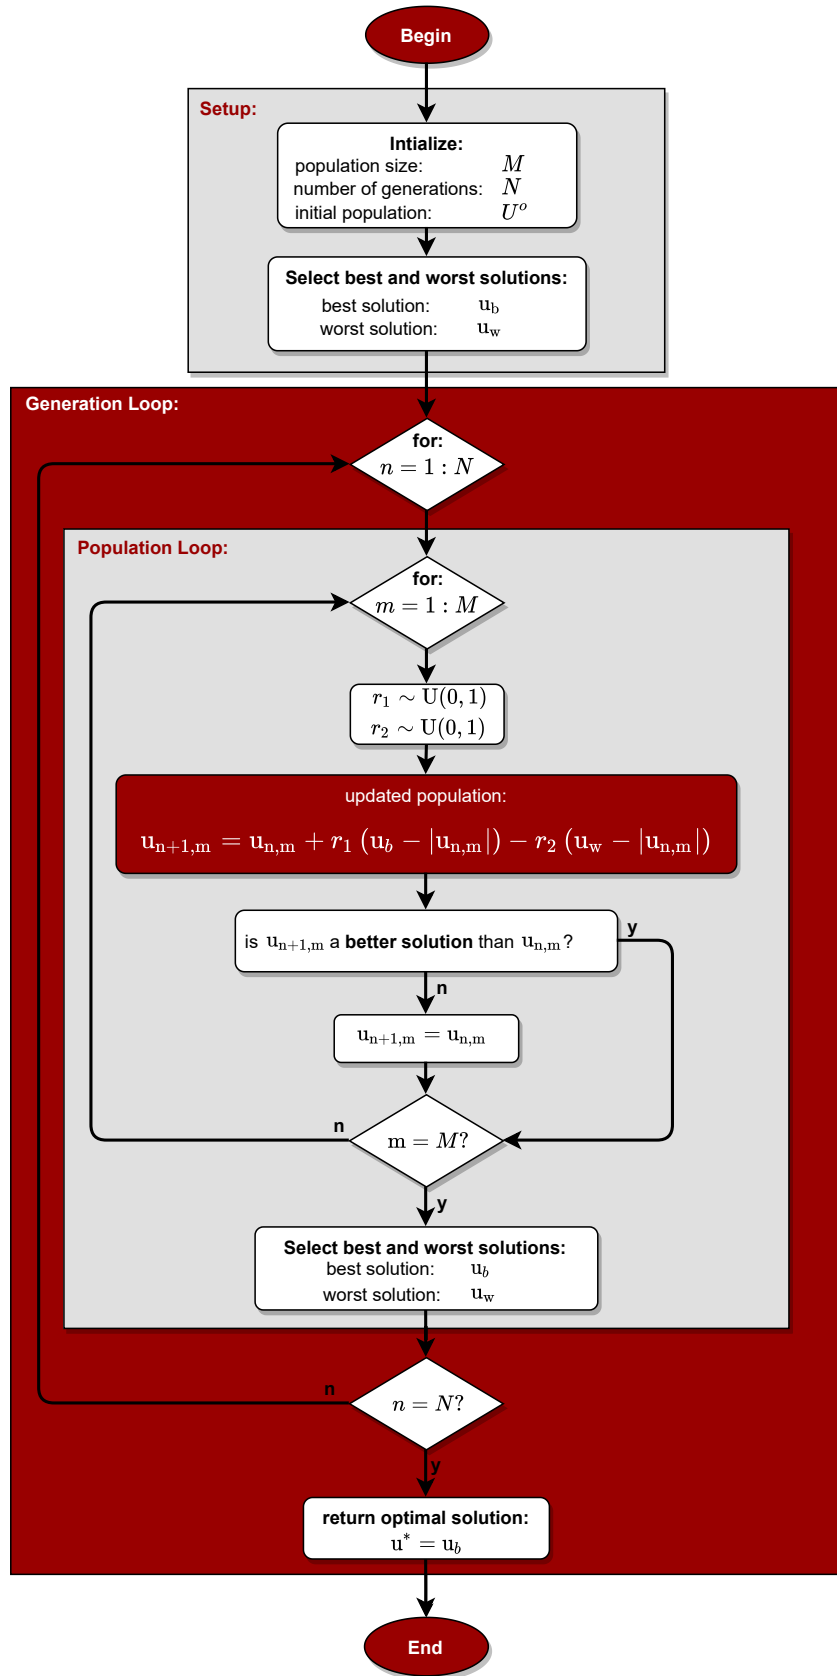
Begin

Setup:

Intialize:
population size: $M$
number of generations: $N$
initial population: $U^o$

Select best and worst solutions:
best solution: $\mathrm{u_b}$
worst solution: $\mathrm{u_w}$

Generation Loop:

for:
$n = 1 : N$

Population Loop:

for:
$m = 1 : M$

$r_1 \sim \mathrm{U}(0,1)$
$r_2 \sim \mathrm{U}(0,1)$

updated population:
$\mathrm{u_{n+1,m}} = \mathrm{u_{n,m}} + r_1 \left(\mathrm{u}_b - |\mathrm{u_{n,m}}|\right) - r_2 \left(\mathrm{u_w} - |\mathrm{u_{n,m}}|\right)$

is $\mathrm{u_{n+1,m}}$ a better solution than $\mathrm{u_{n,m}}$?

y

n

$\mathrm{u_{n+1,m}} = \mathrm{u_{n,m}}$

n

$\mathrm{m} = M?$

y

Select best and worst solutions:
best solution: $\mathrm{u}_b$
worst solution: $\mathrm{u_w}$

n

$n = N?$

y

return optimal solution:
$\mathrm{u}^* = \mathrm{u}_b$

End